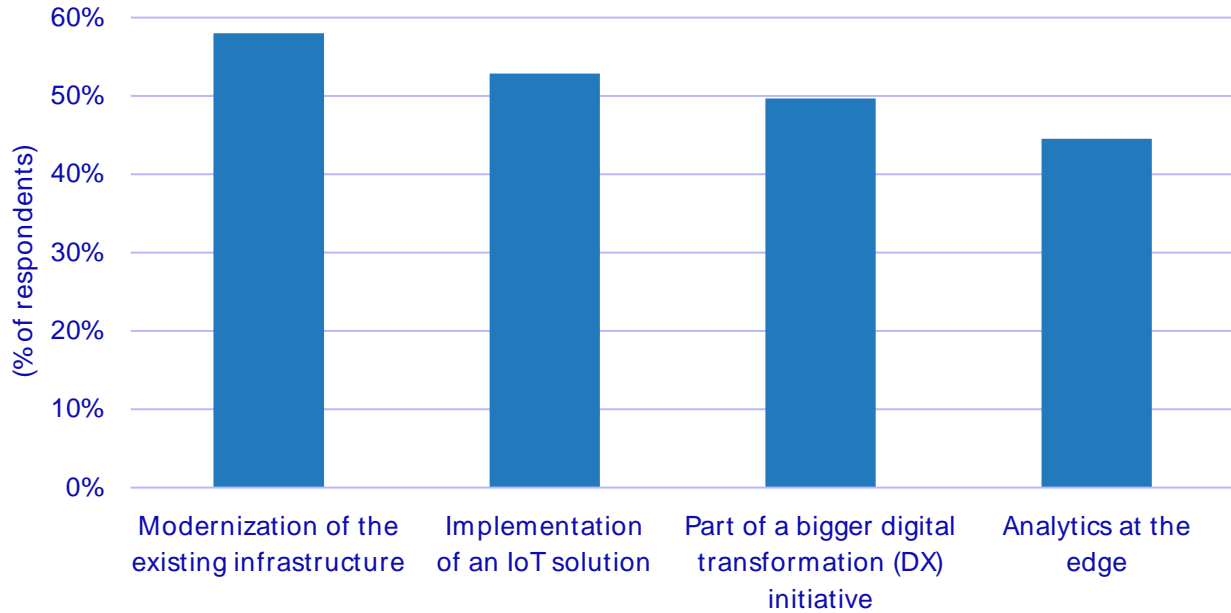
60%
50%
40%
30%
20%
10%
0%

(% of respondents)

Modernization of the existing infrastructure

Implementation of an IoT solution

Part of a bigger digital transformation (DX) initiative

Analytics at the edge